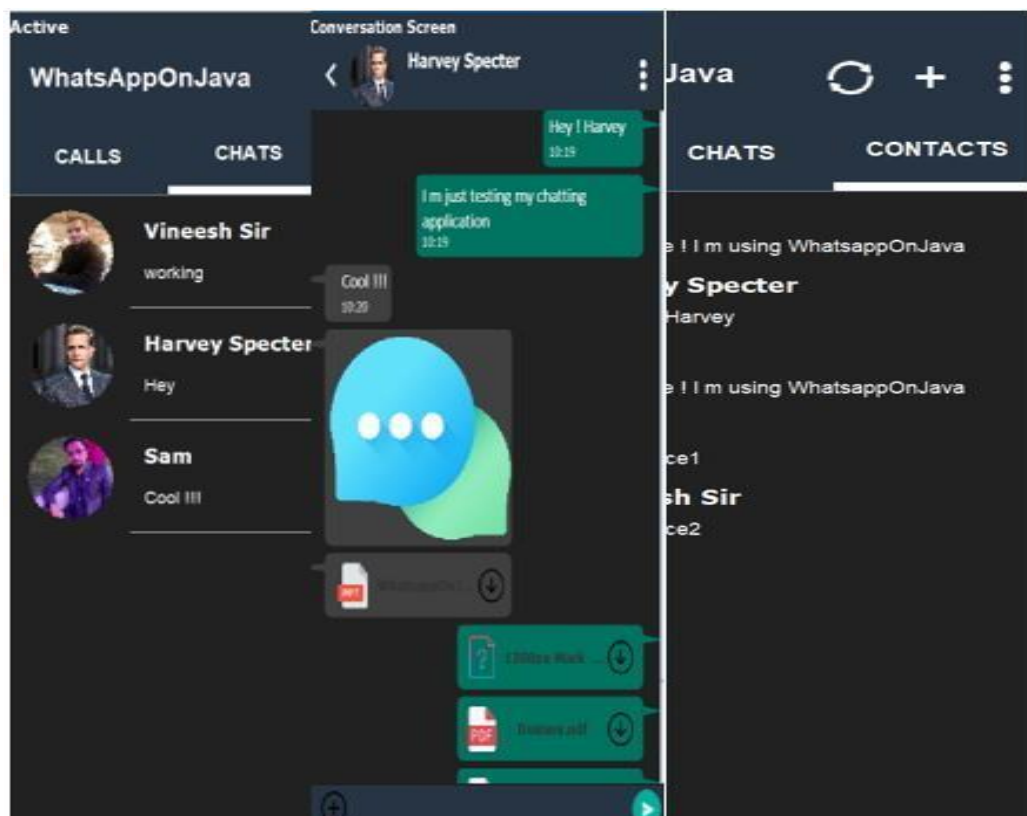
Active

WhatsAppOnJava

CALLS

CHATS

Vineesh Sir

working

Harvey Specter

Hey

Sam

Cool !!!

Conversation Screen

Harvey Specter

Hey ! Harvey
10:19

I m just testing my chatting application
10:19

Cool !!!
10:20

PPT

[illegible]

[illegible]

PDF

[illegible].pdf

Java

CHATS

CONTACTS

e ! I m using WhatsappOnJava

y Specter

Harvey

e ! I m using WhatsappOnJava

ce1

sh Sir

ce2